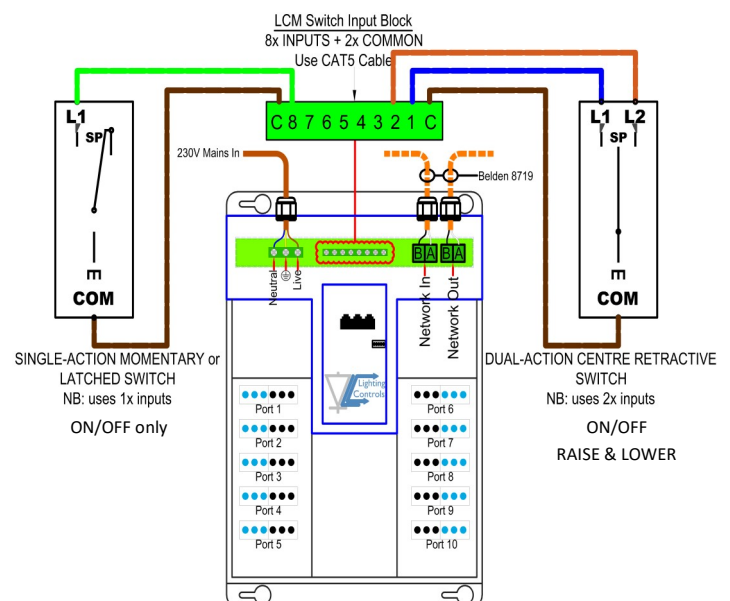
LCM Switch Input Block
8x INPUTS + 2x COMMON
Use CAT5 Cable

L1
SP
E
COM

C 8 7 6 5 4 3 2 1 C

230V Mains In

Belden 8719

L1 L2
SP
E
COM

Neutral
Live

B A B A

Network In
Network Out

Lighting Controls

SINGLE-ACTION MOMENTARY or LATCHED SWITCH
NB: uses 1x inputs
ON/OFF only

DUAL-ACTION CENTRE RETRACTIVE SWITCH
NB: uses 2x inputs
ON/OFF
RAISE & LOWER

Port 1
Port 2
Port 3
Port 4
Port 5

Port 6
Port 7
Port 8
Port 9
Port 10